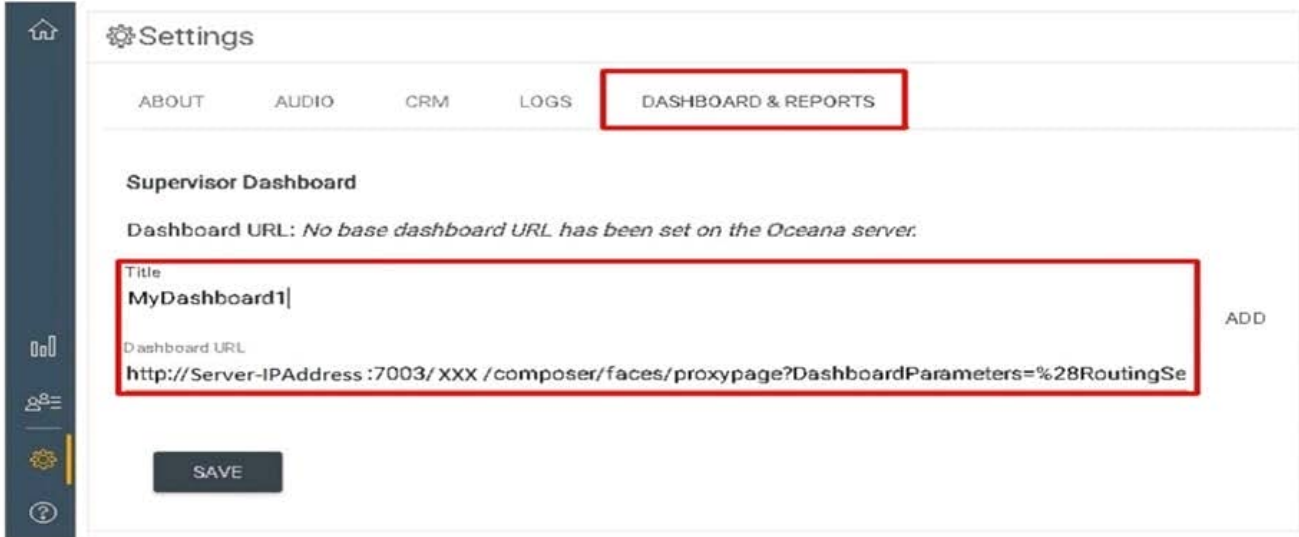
Settings

ABOUT AUDIO CRM LOGS DASHBOARD & REPORTS

Supervisor Dashboard

Dashboard URL: *No base dashboard URL has been set on the Oceana server.*

Title
MyDashboard1

Dashboard URL
http://Server-IPAddress:7003/ XXX /composer/faces/proxypage?DashboardParameters=%28RoutingSe

ADD

SAVE